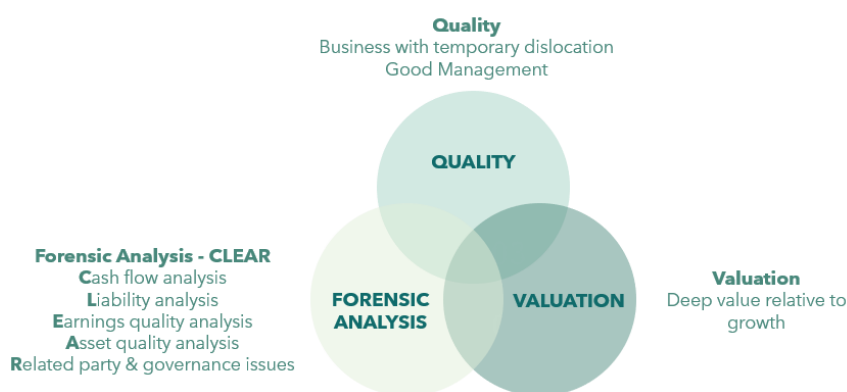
**Quality**
Business with temporary dislocation
Good Management

QUALITY

**Forensic Analysis - CLEAR**
**C**ash flow analysis
**L**iability analysis
**E**arnings quality analysis
**A**sset quality analysis
**R**elated party & governance issues

FORENSIC ANALYSIS

VALUATION

**Valuation**
Deep value relative to growth